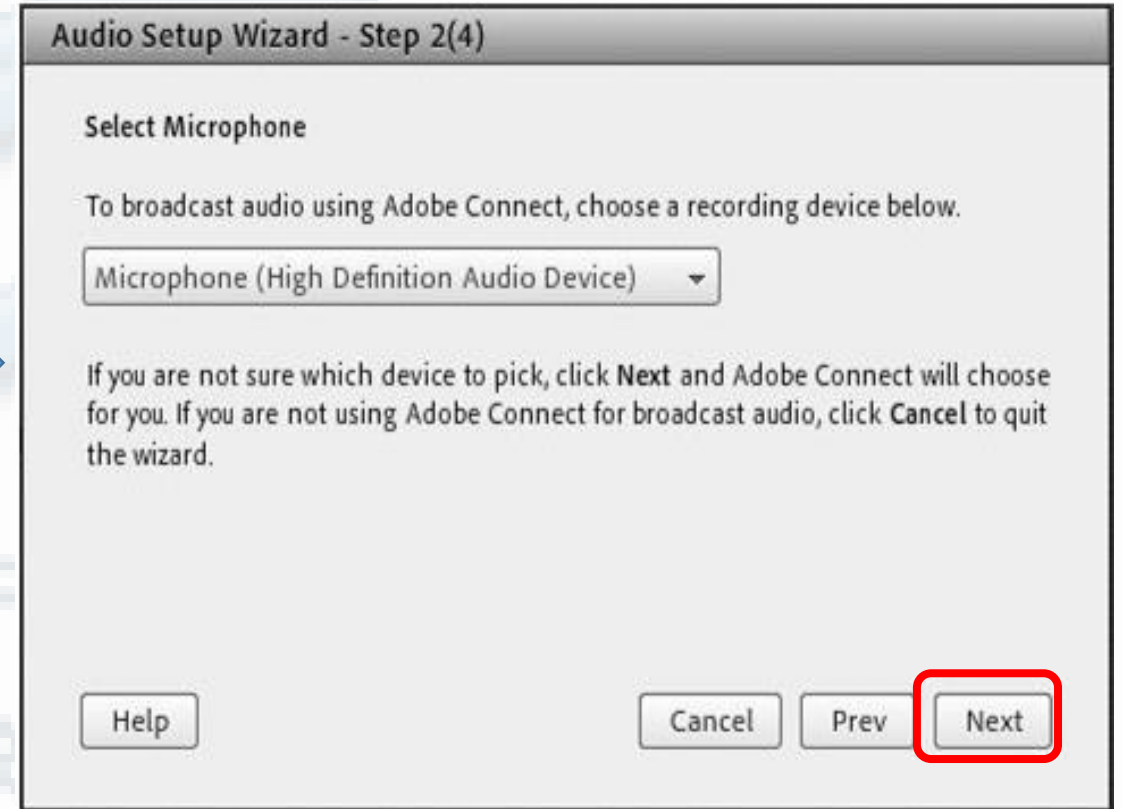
Audio Setup Wizard - Step 2(4)

Select Microphone

To broadcast audio using Adobe Connect, choose a recording device below.

Microphone (High Definition Audio Device)

If you are not sure which device to pick, click Next and Adobe Connect will choose for you. If you are not using Adobe Connect for broadcast audio, click Cancel to quit the wizard.

Help

Cancel

Prev

Next